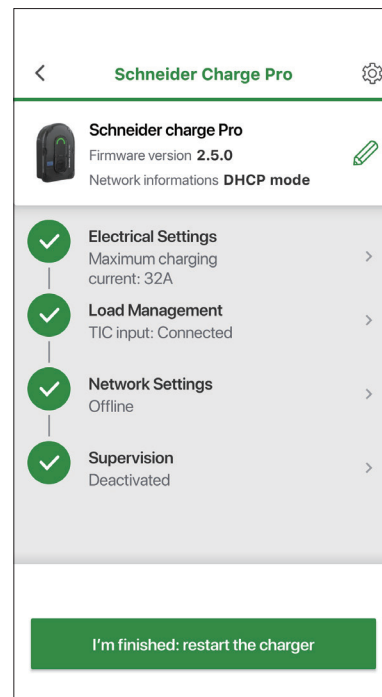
Schneider Charge Pro

Schneider charge Pro
Firmware version 2.5.0
Network informations DHCP mode

Electrical Settings
Maximum charging current: 32A

Load Management
TIC input: Connected

Network Settings
Offline

Supervision
Deactivated

I'm finished: restart the charger